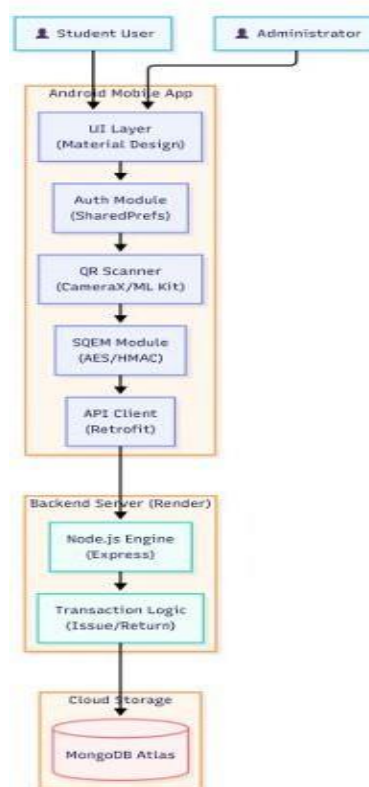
Student User

Administrator

Android Mobile App

UI Layer
(Material Design)

Auth Module
(SharedPrefs)

QR Scanner
(CameraX/ML Kit)

SQEM Module
(AES/HMAC)

API Client
(Retrofit)

Backend Server (Render)

Node.js Engine
(Express)

Transaction Logic
(Issue/Return)

Cloud Storage

MongoDB Atlas